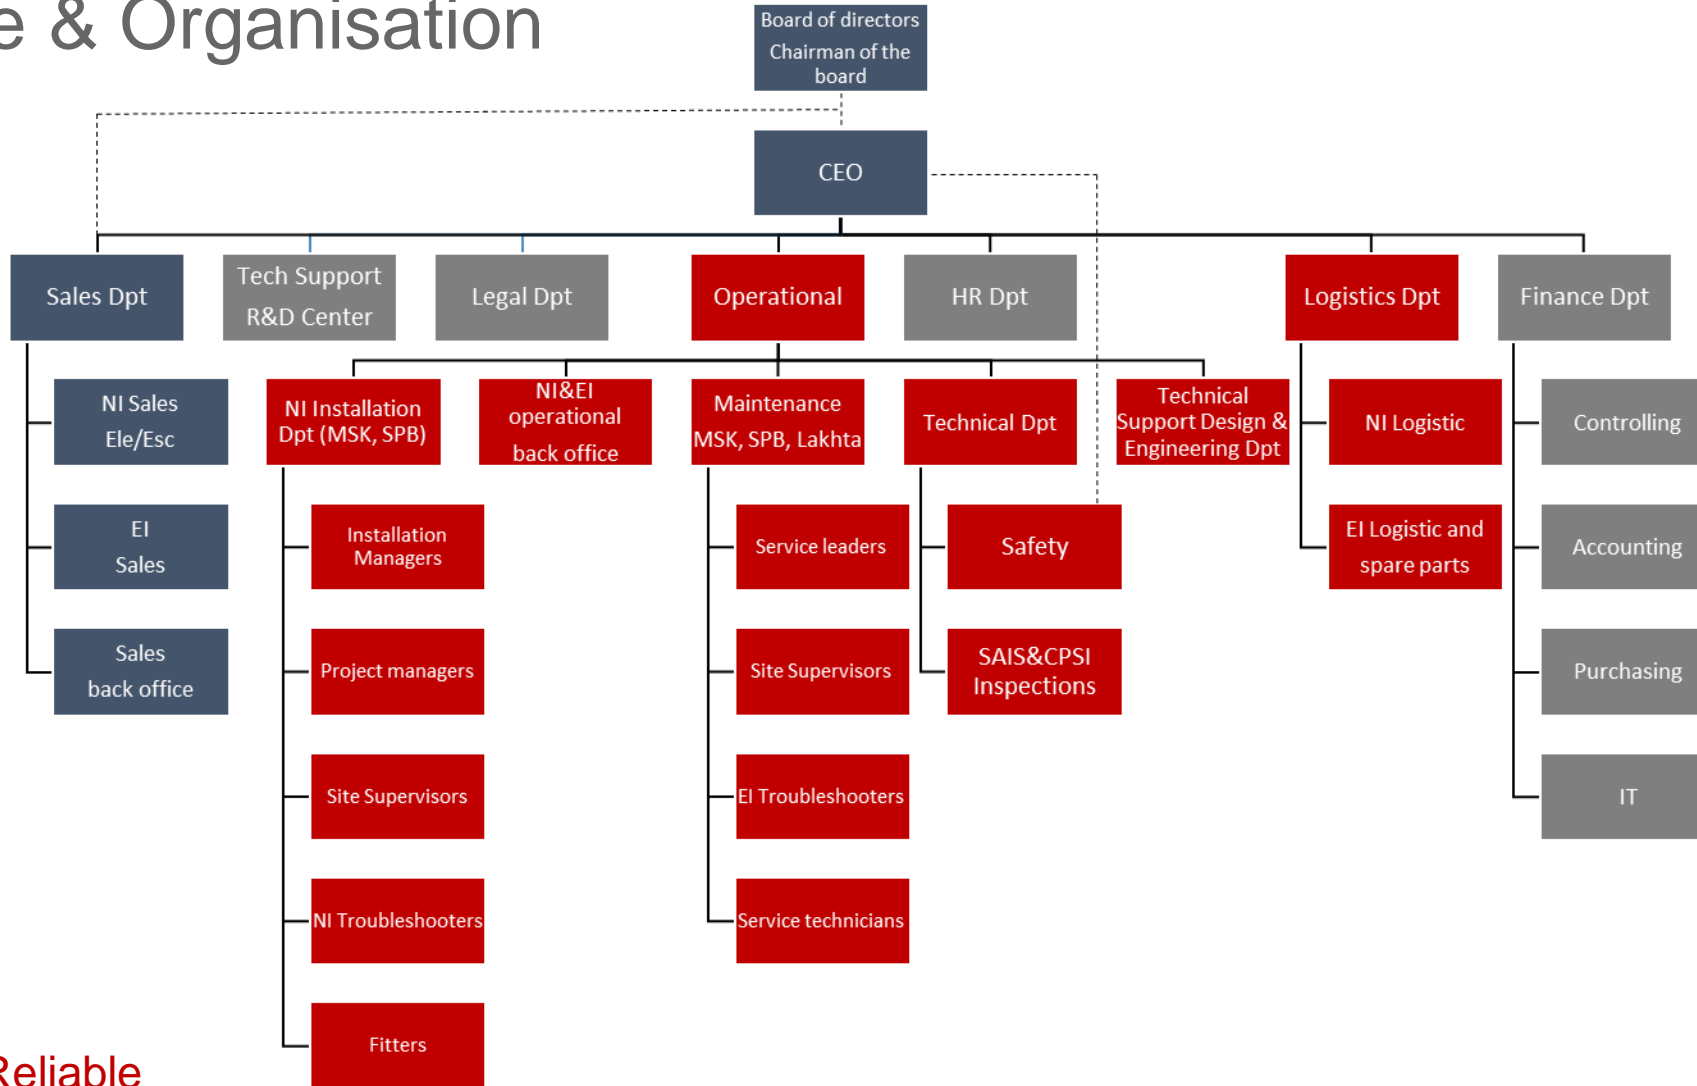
e & Organisation

Board of directors
Chairman of the board

CEO

Sales Dpt

Tech Support R&D Center

Legal Dpt

Operational

HR Dpt

Logistics Dpt

Finance Dpt

NI Sales Ele/Esc

EI Sales

Sales back office

NI Installation Dpt (MSK, SPB)

NI&EI operational back office

Maintenance MSK, SPB, Lakhta

Technical Dpt

Technical Support Design & Engineering Dpt

NI Logistic

EI Logistic and spare parts

Controlling

Accounting

Purchasing

IT

Installation Managers

Project managers

Site Supervisors

NI Troubleshooters

Fitters

Service leaders

Site Supervisors

EI Troubleshooters

Service technicians

Safety

SAIS&CPSI Inspections

Reliable